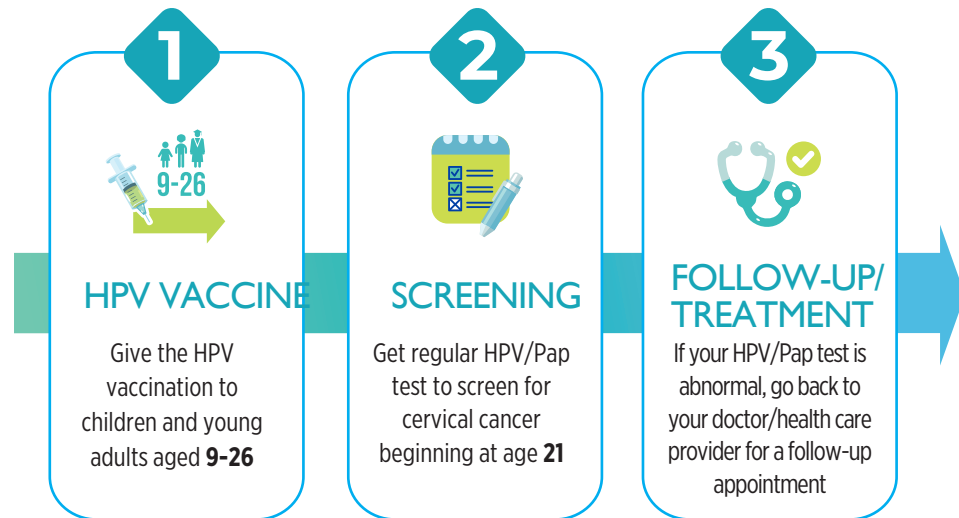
1

9-26

HPV VACCINE

Give the HPV vaccination to children and young adults aged **9-26**

2

SCREENING

Get regular HPV/Pap test to screen for cervical cancer beginning at age **21**

3

FOLLOW-UP/ TREATMENT

If your HPV/Pap test is abnormal, go back to your doctor/health care provider for a follow-up appointment